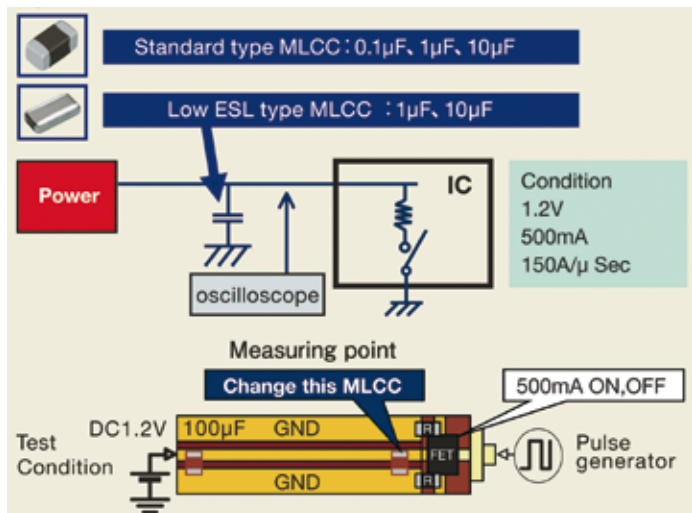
Standard type MLCC：0.1μF、1μF、10μF

Low ESL type MLCC ：1μF、10μF

Power

IC

Condition
1.2V
500mA
150A/μ Sec

oscilloscope

Measuring point

Change this MLCC

500mA ON,OFF

DC1.2V

100μF

GND

R

FET

R

GND

Test Condition

Pulse generator